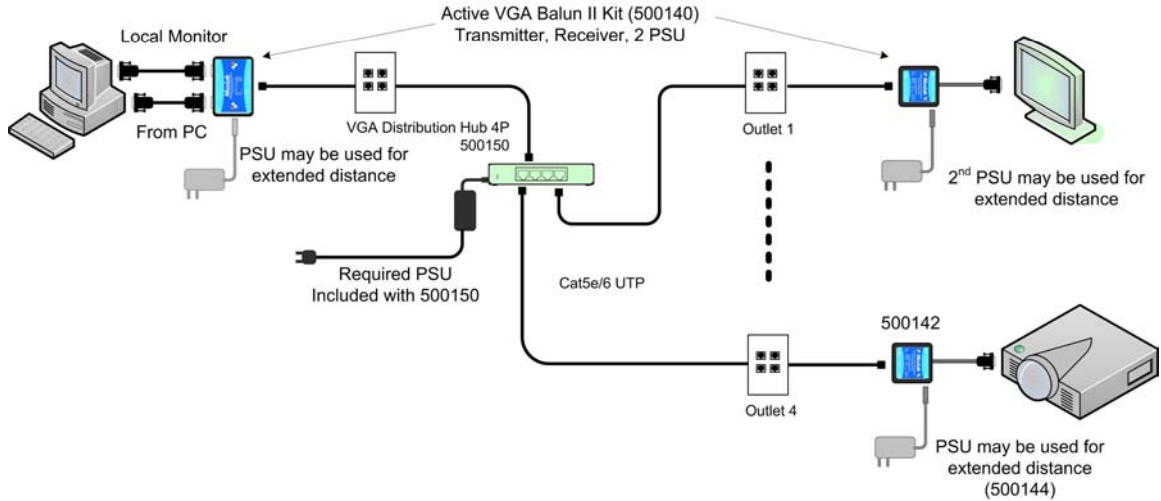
Active VGA Balun II Kit (500140)
Transmitter, Receiver, 2 PSU

Local Monitor

From PC

PSU may be used for extended distance

VGA Distribution Hub 4P
500150

Outlet 1

$2^{nd}$ PSU may be used for extended distance

Required PSU
Included with 500150

Cat5e/6 UTP

500142

Outlet 4

PSU may be used for extended distance
(500144)